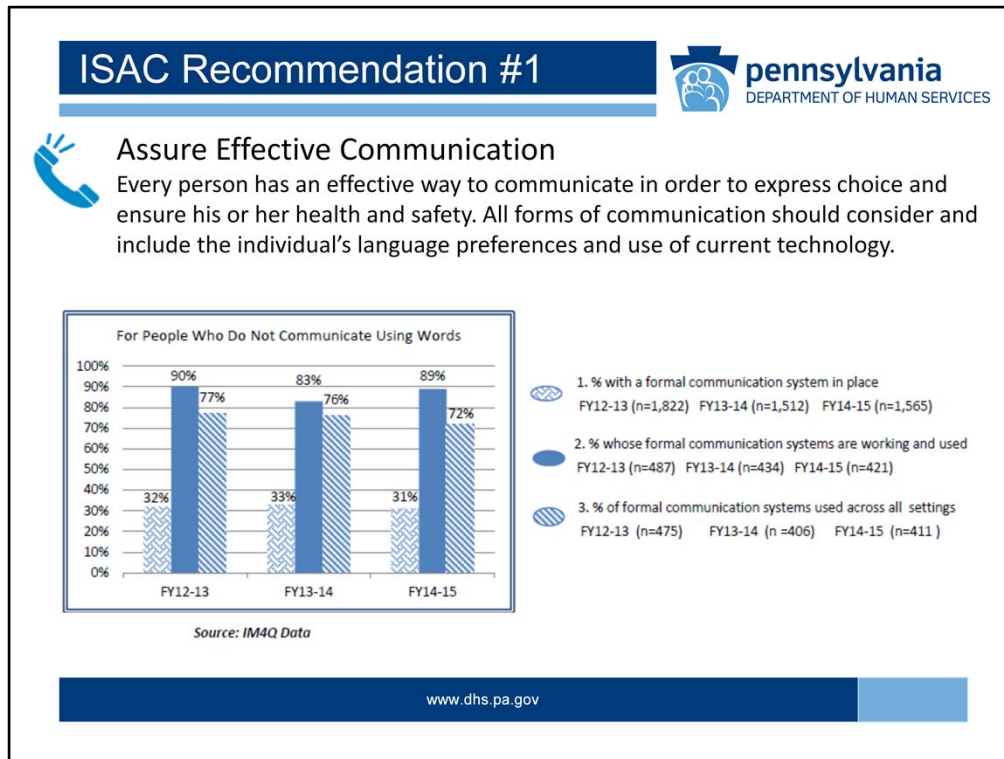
ISAC Recommendation #1

pennsylvania
DEPARTMENT OF HUMAN SERVICES

Assure Effective Communication

Every person has an effective way to communicate in order to express choice and ensure his or her health and safety. All forms of communication should consider and include the individual's language preferences and use of current technology.

For People Who Do Not Communicate Using Words

100%
90%
80%
70%
60%
50%
40%
30%
20%
10%
0%

32% 90% 77%
33% 83% 76%
31% 89% 72%

FY12-13 FY13-14 FY14-15

Source: IM4Q Data

1. % with a formal communication system in place
FY12-13 (n=1,822) FY13-14 (n=1,512) FY14-15 (n=1,565)

2. % whose formal communication systems are working and used
FY12-13 (n=487) FY13-14 (n=434) FY14-15 (n=421)

3. % of formal communication systems used across all settings
FY12-13 (n=475) FY13-14 (n =406) FY14-15 (n=411 )

www.dhs.pa.gov